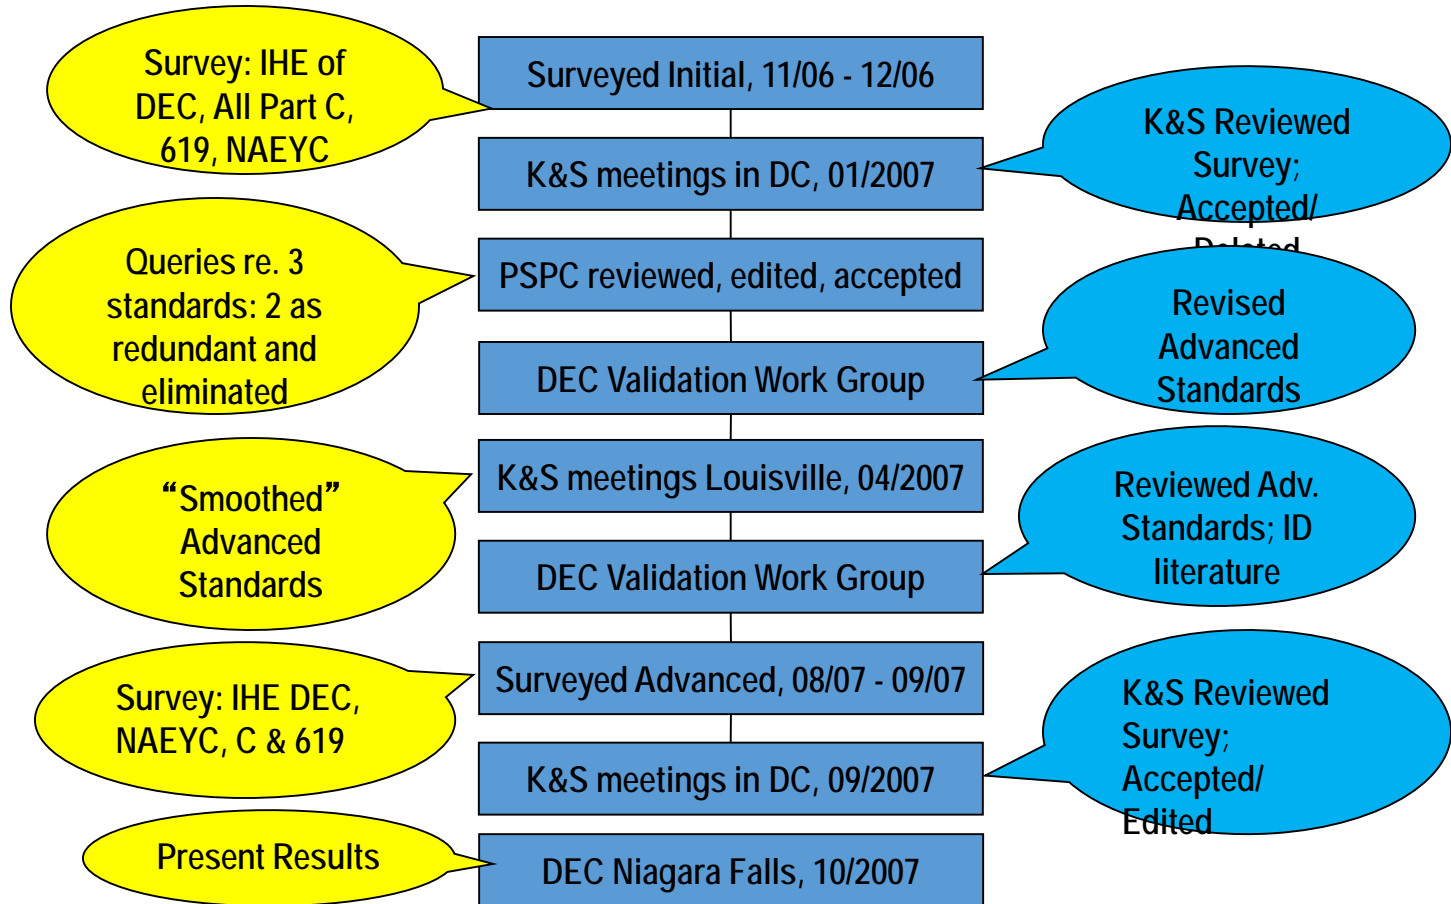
Survey: IHE of DEC, All Part C, 619, NAEYC

Surveyed Initial, 11/06 - 12/06

K&S meetings in DC, 01/2007

K&S Reviewed Survey; Accepted/ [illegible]

Queries re. 3 standards: 2 as redundant and eliminated

PSPC reviewed, edited, accepted

DEC Validation Work Group

Revised Advanced Standards

K&S meetings Louisville, 04/2007

"Smoothed" Advanced Standards

Reviewed Adv. Standards; ID literature

DEC Validation Work Group

Survey: IHE DEC, NAEYC, C & 619

Surveyed Advanced, 08/07 - 09/07

K&S meetings in DC, 09/2007

K&S Reviewed Survey; Accepted/ Edited

Present Results

DEC Niagara Falls, 10/2007